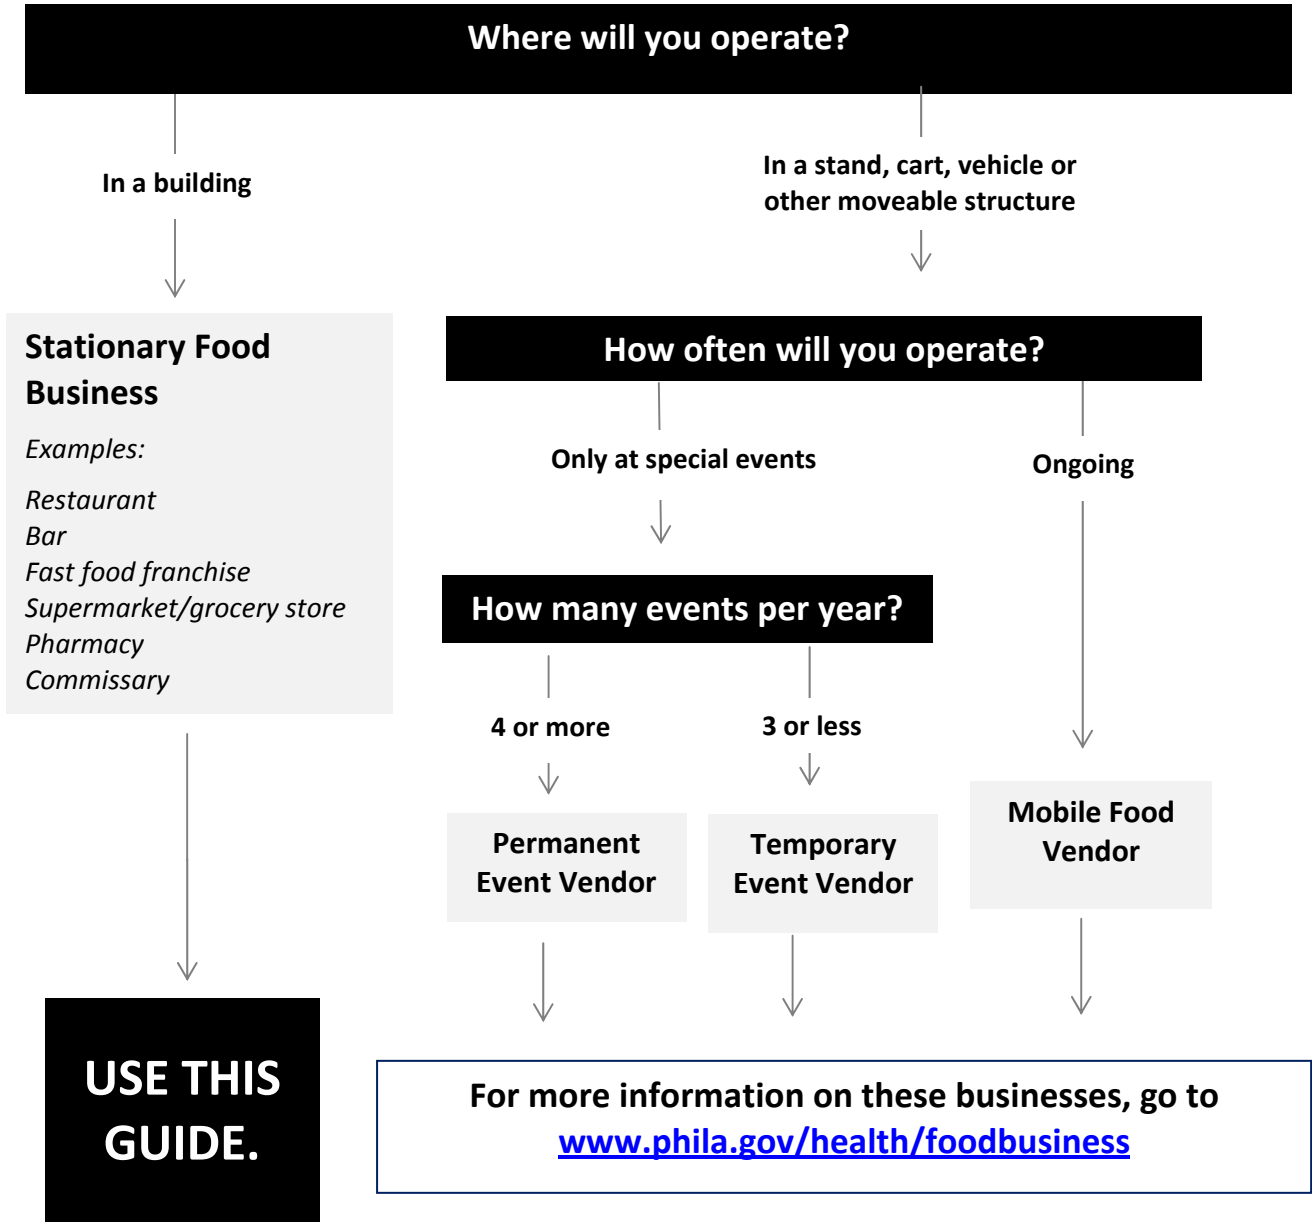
Where will you operate?

In a building

In a stand, cart, vehicle or other moveable structure

Stationary Food Business

Examples:

Restaurant
Bar
Fast food franchise
Supermarket/grocery store
Pharmacy
Commissary

How often will you operate?

Only at special events

Ongoing

How many events per year?

4 or more

3 or less

Permanent Event Vendor

Temporary Event Vendor

Mobile Food Vendor

USE THIS GUIDE.

For more information on these businesses, go to www.phila.gov/health/foodbusiness